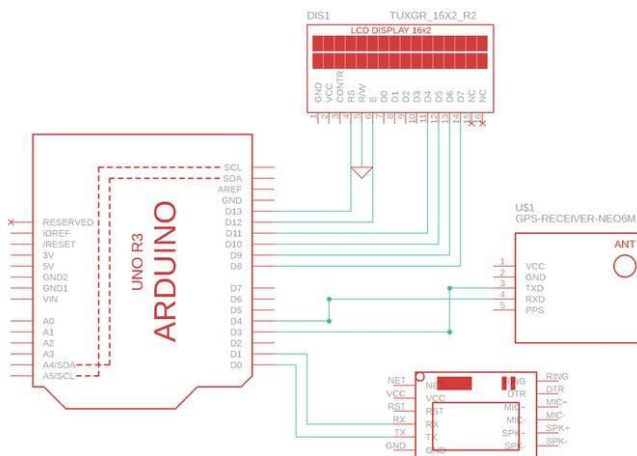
DIS1
TUXGR_16X2_R2
LCD DISPLAY 16x2
GND
VCC
CONTR
RS
R/W
E
D0
D1
D2
D3
D4
D5
D6
D7
NC
NC
1 2 3 4 5 6 7 8 9 10 11 12 13 14 15 16

ARDUINO
UNO R3
RESERVED
IOREF
/RESET
3V
5V
GND2
GND1
VIN
A0
A1
A2
A3
A4/SDA
A5/SCL
SCL
SDA
AREF
GND
D13
D12
D11
D10
D9
D8
D7
D6
D5
D4
D3
D2
D1
D0

U$1
GPS-RECEIVER-NEO6M
ANT
1 VCC
2 GND
3 TXD
4 RXD
5 PPS

NET
VCC
RST
RX
TX
GND
NET
VCC
RST
RX
TX
GND
RING
DTR
MIC+
MIC-
SPK+
SPK-
RING
DTR
MIC+
MIC-
SPK+
SPK-